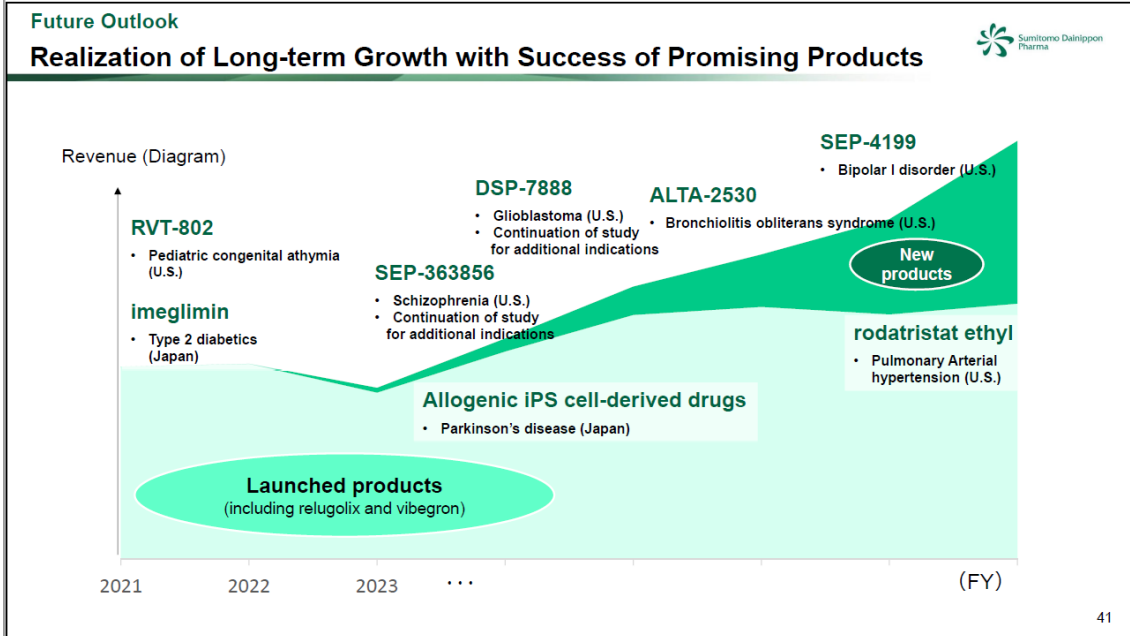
Future Outlook

Realization of Long-term Growth with Success of Promising Products

Sumitomo Dainippon Pharma

Revenue (Diagram)

RVT-802
• Pediatric congenital athymia (U.S.)

imeglimin
• Type 2 diabetics (Japan)

SEP-363856
• Schizophrenia (U.S.)
• Continuation of study for additional indications

DSP-7888
• Glioblastoma (U.S.)
• Continuation of study for additional indications

ALTA-2530
• Bronchiolitis obliterans syndrome (U.S.)

SEP-4199
• Bipolar I disorder (U.S.)

New products

rodatristat ethyl
• Pulmonary Arterial hypertension (U.S.)

Allogenic iPS cell-derived drugs
• Parkinson's disease (Japan)

Launched products
(including relugolix and vibegron)

2021 2022 2023 ··· (FY)

41